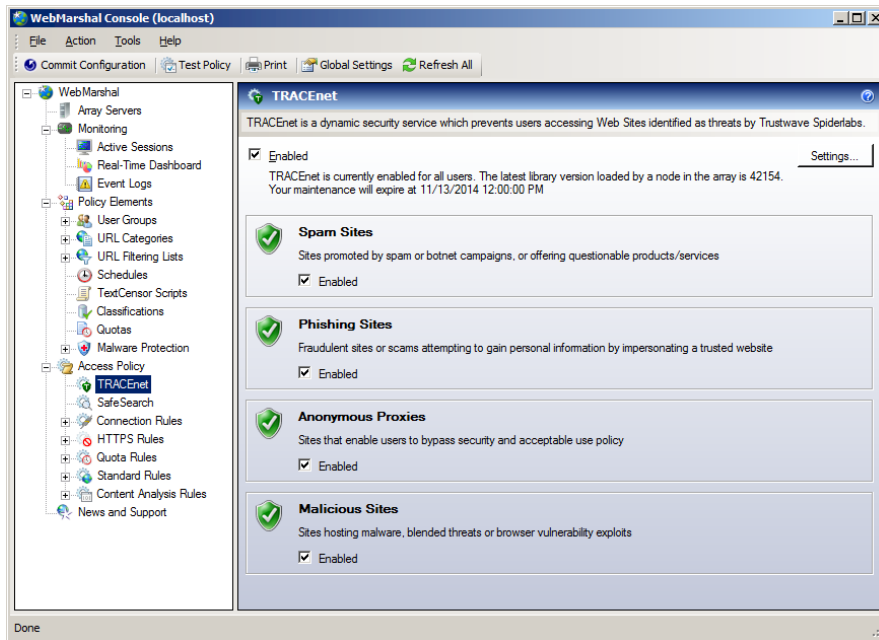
WebMarshal Console (localhost)

File Action Tools Help

Commit Configuration | Test Policy | Print | Global Settings | Refresh All

WebMarshal
Array Servers
Monitoring
Active Sessions
Real-Time Dashboard
Event Logs
Policy Elements
User Groups
URL Categories
URL Filtering Lists
Schedules
TextCensor Scripts
Classifications
Quotas
Malware Protection
Access Policy
TRACEnet
SafeSearch
Connection Rules
HTTPS Rules
Quota Rules
Standard Rules
Content Analysis Rules
News and Support

TRACEnet

TRACEnet is a dynamic security service which prevents users accessing Web Sites identified as threats by Trustwave Spiderlabs.

Enabled

Settings...

TRACEnet is currently enabled for all users. The latest library version loaded by a node in the array is 42154.
Your maintenance will expire at 11/13/2014 12:00:00 PM

Spam Sites
Sites promoted by spam or botnet campaigns, or offering questionable products/services
Enabled

Phishing Sites
Fraudulent sites or scams attempting to gain personal information by impersonating a trusted website
Enabled

Anonymous Proxies
Sites that enable users to bypass security and acceptable use policy
Enabled

Malicious Sites
Sites hosting malware, blended threats or browser vulnerability exploits
Enabled

Done